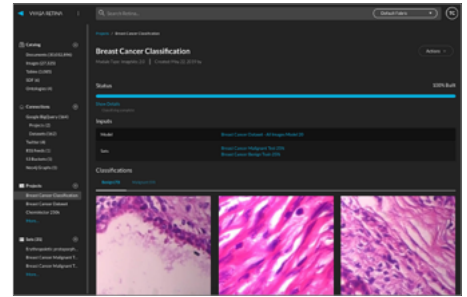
VIVIAN RETINA

Search Retina...

Default Fabric

TC

Catalog

Documents (10,432,896)

Images (27,633)

Tables (1,085)

SDF (4)

Ontologies (0)

Connections

Google BigQuery (1pm)

Projects (2)

Datasets (362)

Twitter (8)

RSS feeds (1)

S3 Buckets (1)

Neo4j Graphs (1)

Projects

Breast Cancer Classification

Breast Cancer Dataset

Chemistries 15Hz

More...

Sets (8)

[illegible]

Breast Cancer Malignant T...

Breast Cancer Malignant T...

More...

Projects / Breast Cancer Classification

Breast Cancer Classification

Actions

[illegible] | Created May 22, 2019 by

Status

100% Built

Show Details

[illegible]

Inputs

| Model | Breast Cancer Dataset - All Images Model 20 |
|---|---|
| Sets | Breast Cancer Malignant Test 20% |
| | Breast Cancer Benign Test 20% |

Classifications

Benign (n) | Malignant (n)